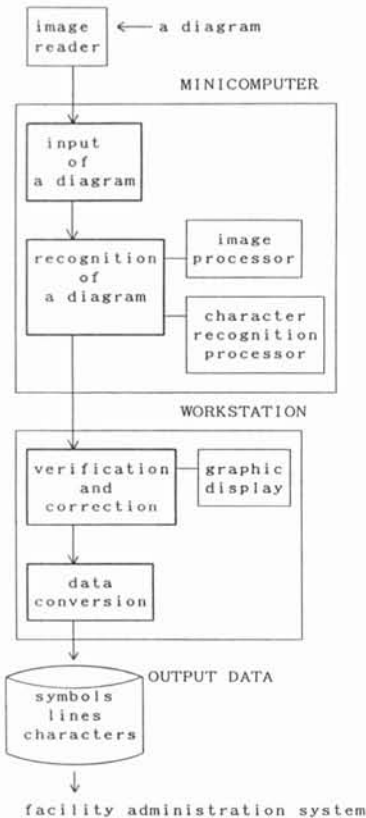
image reader

a diagram

MINICOMPUTER

input of a diagram

recognition of a diagram

image processor

character recognition processor

WORKSTATION

verification and correction

graphic display

data conversion

OUTPUT DATA

symbols lines characters

facility administration system